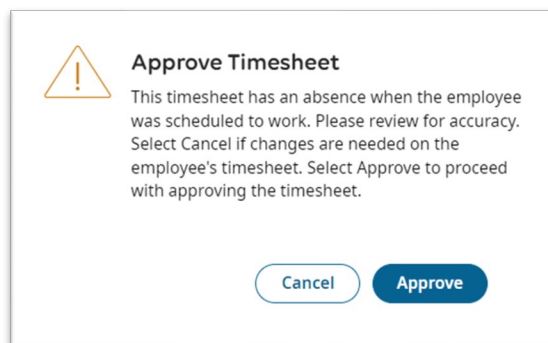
Approve Timesheet

This timesheet has an absence when the employee was scheduled to work. Please review for accuracy. Select Cancel if changes are needed on the employee's timesheet. Select Approve to proceed with approving the timesheet.

Cancel

Approve